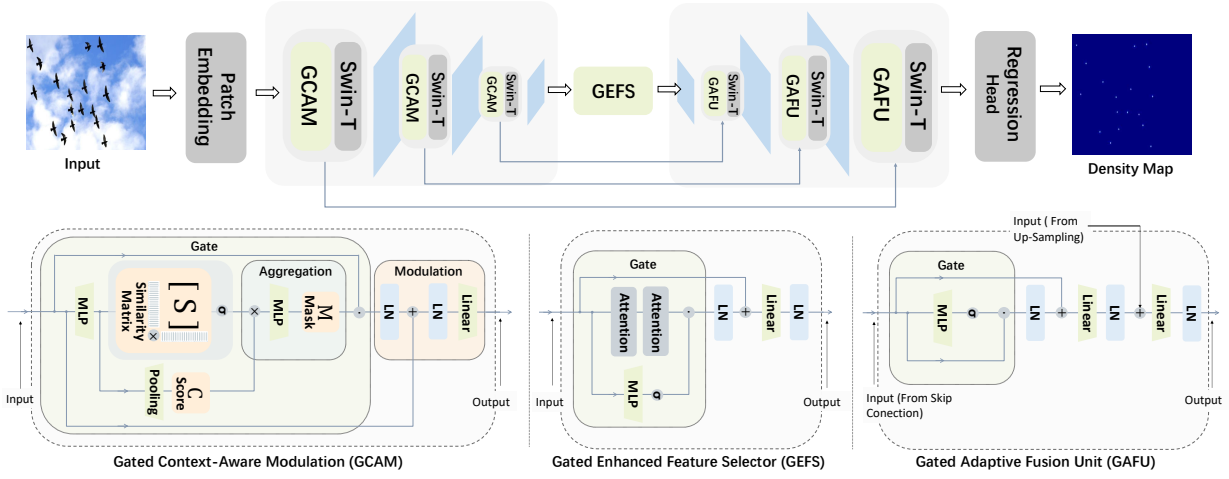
Input

Patch Embedding

GCAM Swin-T

GCAM Swin-T

GCAM Swin-T

GEFS

GAFU Swin-T

GAFU Swin-T

GAFU Swin-T

Regression Head

Density Map

Gate

Aggregation

Modulation

MLP

[ S ]

Similarity Matrix

σ

MLP

M Mask

LN

LN

Linear

Pooling

C Score

Input

Output

Gated Context-Aware Modulation (GCAM)

Gate

Attention

Attention

LN

Linear

LN

MLP

σ

Input

Output

Gated Enhanced Feature Selector (GEFS)

Input ( From Up-Sampling)

Gate

MLP

σ

LN

Linear

LN

Linear

LN

Input (From Skip Conection)

Output

Gated Adaptive Fusion Unit (GAFU)